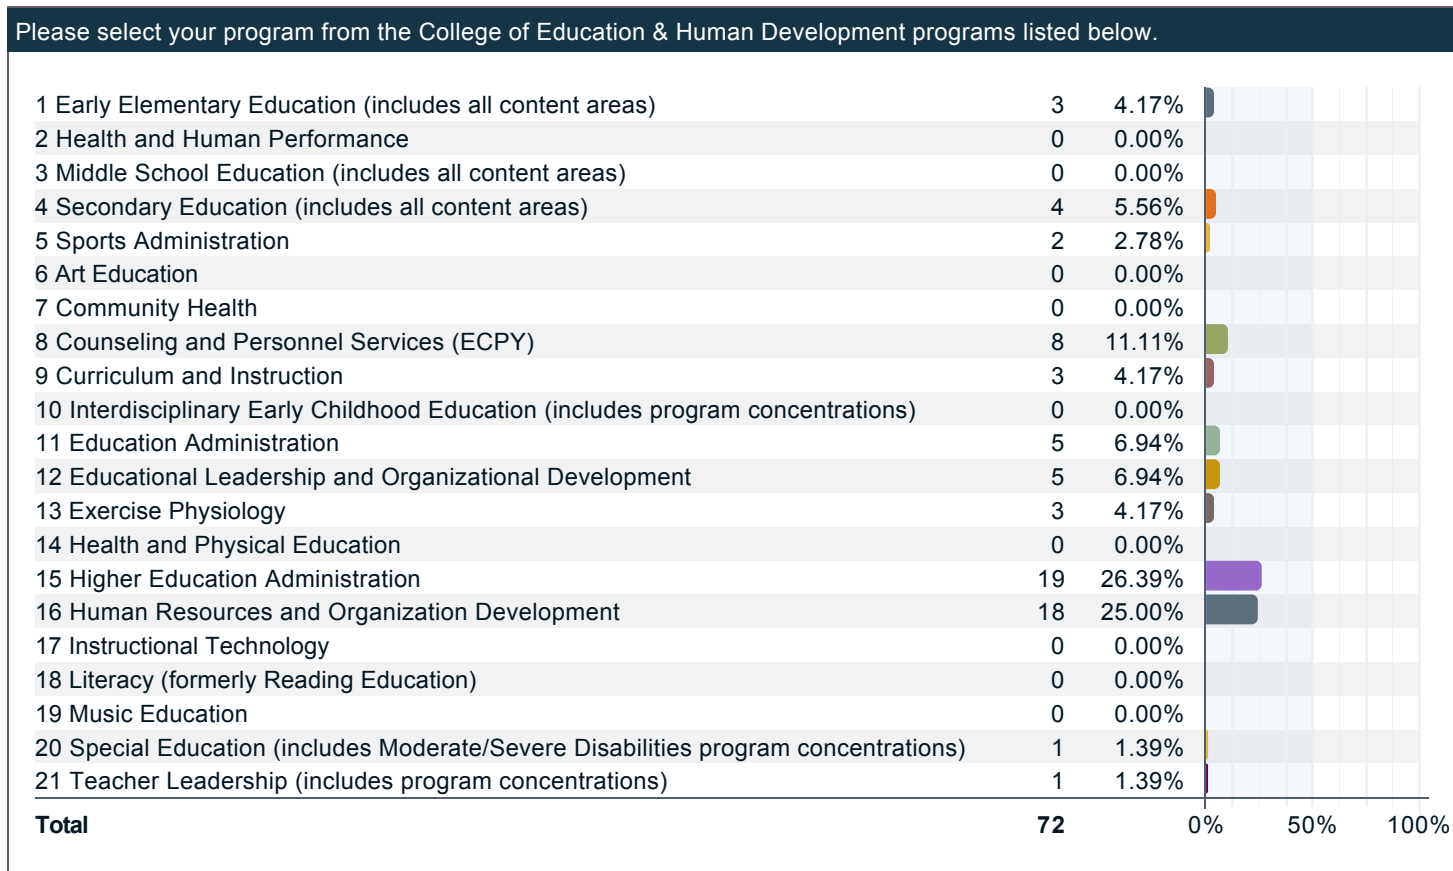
Please select your program from the College of Education & Human Development programs listed below.

| | | | |
|---|---|---|---|
| 1 Early Elementary Education (includes all content areas) | 3 | 4.17% | |
| 2 Health and Human Performance | 0 | 0.00% | |
| 3 Middle School Education (includes all content areas) | 0 | 0.00% | |
| 4 Secondary Education (includes all content areas) | 4 | 5.56% | |
| 5 Sports Administration | 2 | 2.78% | |
| 6 Art Education | 0 | 0.00% | |
| 7 Community Health | 0 | 0.00% | |
| 8 Counseling and Personnel Services (ECPY) | 8 | 11.11% | |
| 9 Curriculum and Instruction | 3 | 4.17% | |
| 10 Interdisciplinary Early Childhood Education (includes program concentrations) | 0 | 0.00% | |
| 11 Education Administration | 5 | 6.94% | |
| 12 Educational Leadership and Organizational Development | 5 | 6.94% | |
| 13 Exercise Physiology | 3 | 4.17% | |
| 14 Health and Physical Education | 0 | 0.00% | |
| 15 Higher Education Administration | 19 | 26.39% | |
| 16 Human Resources and Organization Development | 18 | 25.00% | |
| 17 Instructional Technology | 0 | 0.00% | |
| 18 Literacy (formerly Reading Education) | 0 | 0.00% | |
| 19 Music Education | 0 | 0.00% | |
| 20 Special Education (includes Moderate/Severe Disabilities program concentrations) | 1 | 1.39% | |
| 21 Teacher Leadership (includes program concentrations) | 1 | 1.39% | |
| **Total** | **72** | | 0% 50% 100% |